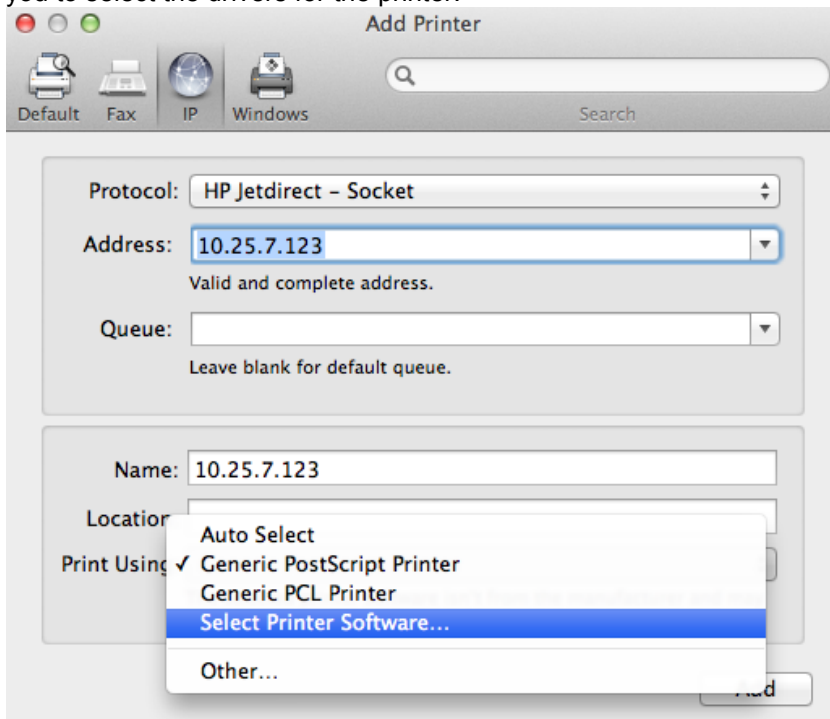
you to select the drivers for the printer.

Add Printer

Default Fax IP Windows

Search

Protocol: HP Jetdirect – Socket

Address: 10.25.7.123

Valid and complete address.

Queue:

Leave blank for default queue.

Name: 10.25.7.123

Location

Print Using

Auto Select
✓ Generic PostScript Printer
Generic PCL Printer
Select Printer Software...

Other...

Add